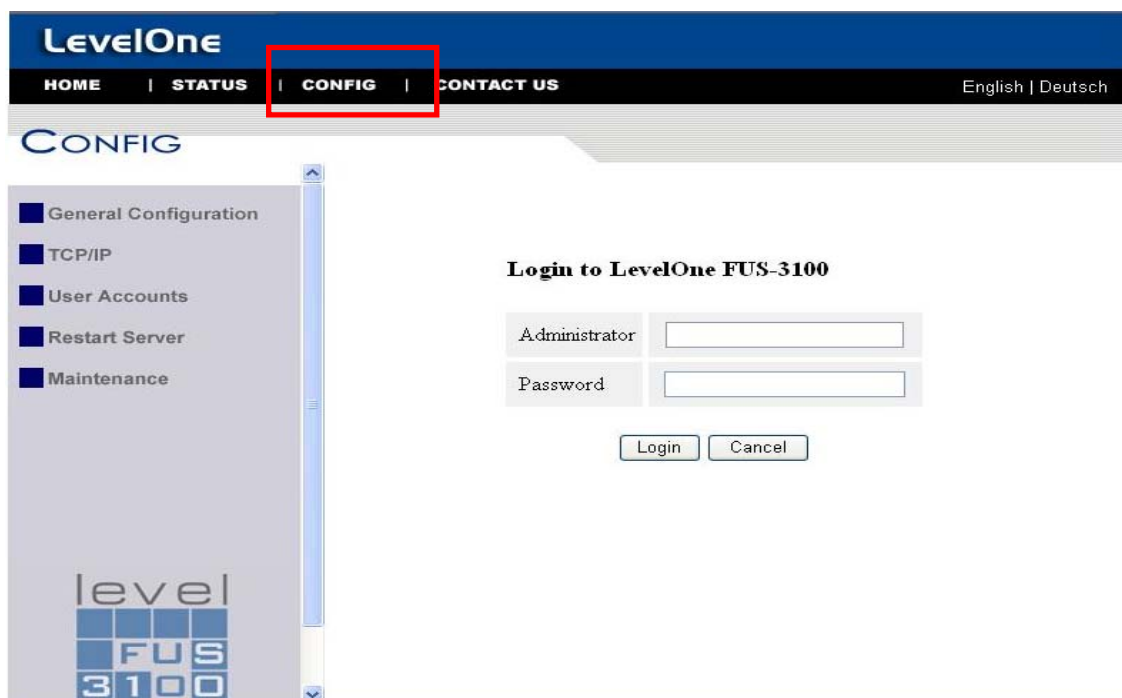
LevelOne

HOME | STATUS | CONFIG | CONTACT US

English | Deutsch

CONFIG

General Configuration

TCP/IP

User Accounts

Restart Server

Maintenance

level

FUS

3100

Login to LevelOne FUS-3100

| Administrator | |
|---|---|
| Password | |

Login Cancel